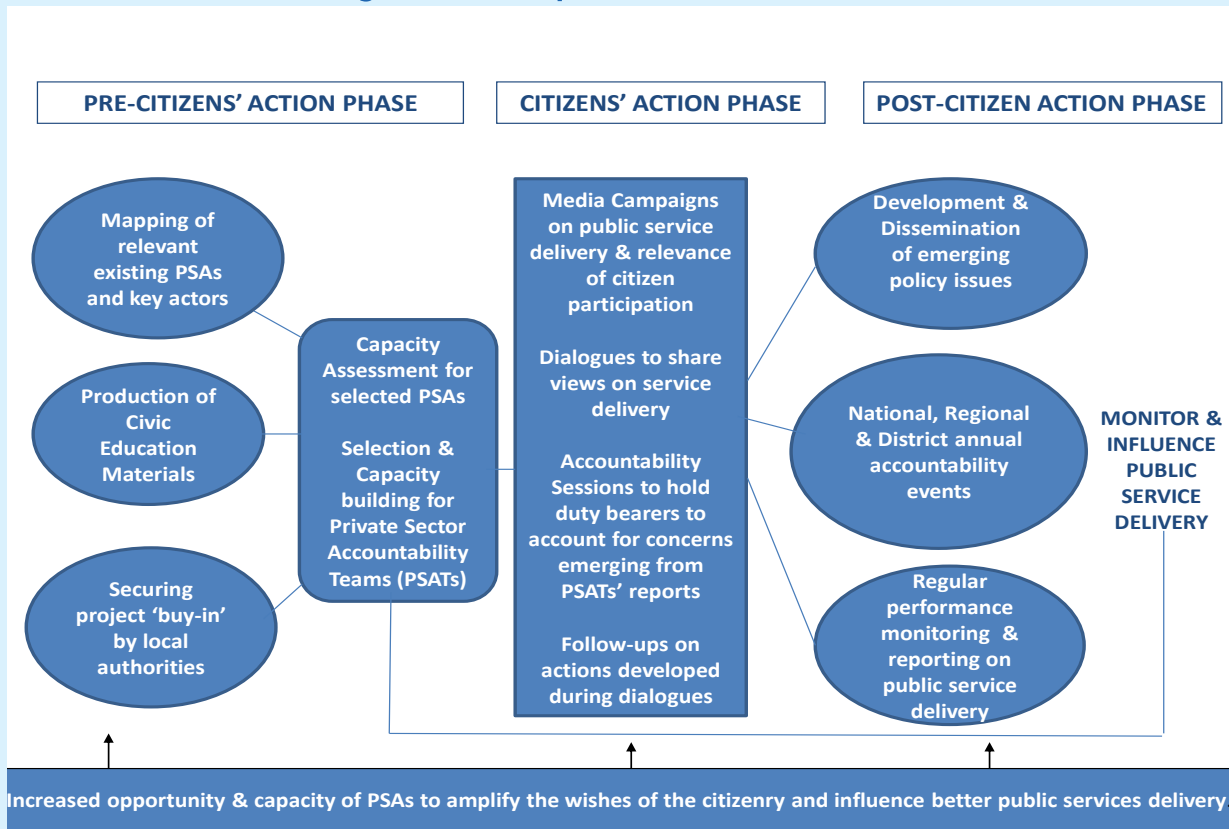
PRE-CITIZENS' ACTION PHASE

CITIZENS' ACTION PHASE

POST-CITIZEN ACTION PHASE

Mapping of relevant existing PSAs and key actors

Production of Civic Education Materials

Securing project 'buy-in' by local authorities

Capacity Assessment for selected PSAs

Selection & Capacity building for Private Sector Accountability Teams (PSATs)

Media Campaigns on public service delivery & relevance of citizen participation

Dialogues to share views on service delivery

Accountability Sessions to hold duty bearers to account for concerns emerging from PSATs' reports

Follow-ups on actions developed during dialogues

Development & Dissemination of emerging policy issues

National, Regional & District annual accountability events

Regular performance monitoring & reporting on public service delivery

MONITOR & INFLUENCE PUBLIC SERVICE DELIVERY

Increased opportunity & capacity of PSAs to amplify the wishes of the citizenry and influence better public services delivery